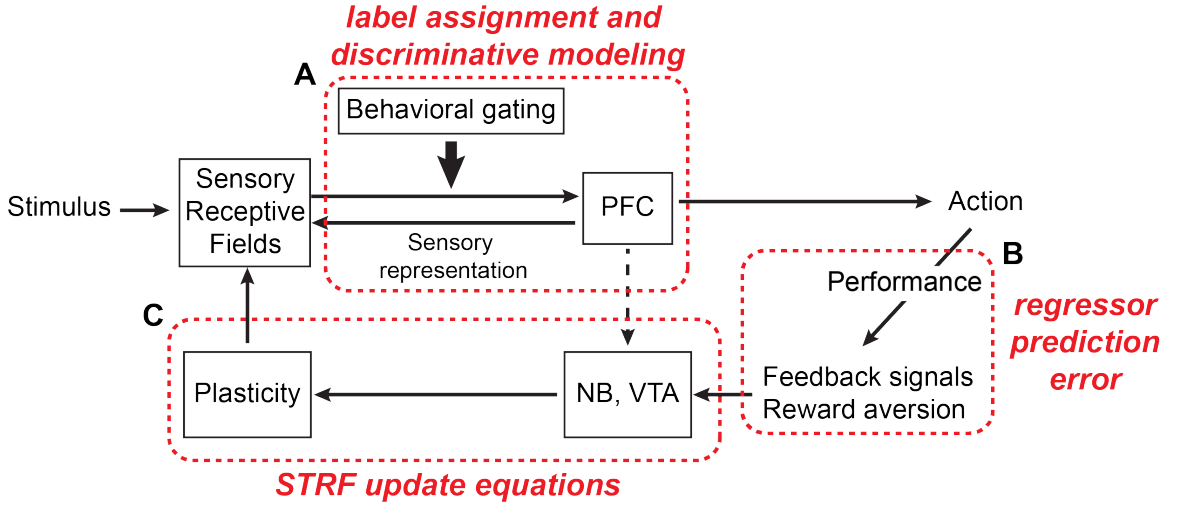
label assignment and discriminative modeling

A

Behavioral gating

Stimulus

Sensory Receptive Fields

PFC

Sensory representation

Action

B

Performance

regressor prediction error

C

Plasticity

NB, VTA

Feedback signals
Reward aversion

STRF update equations